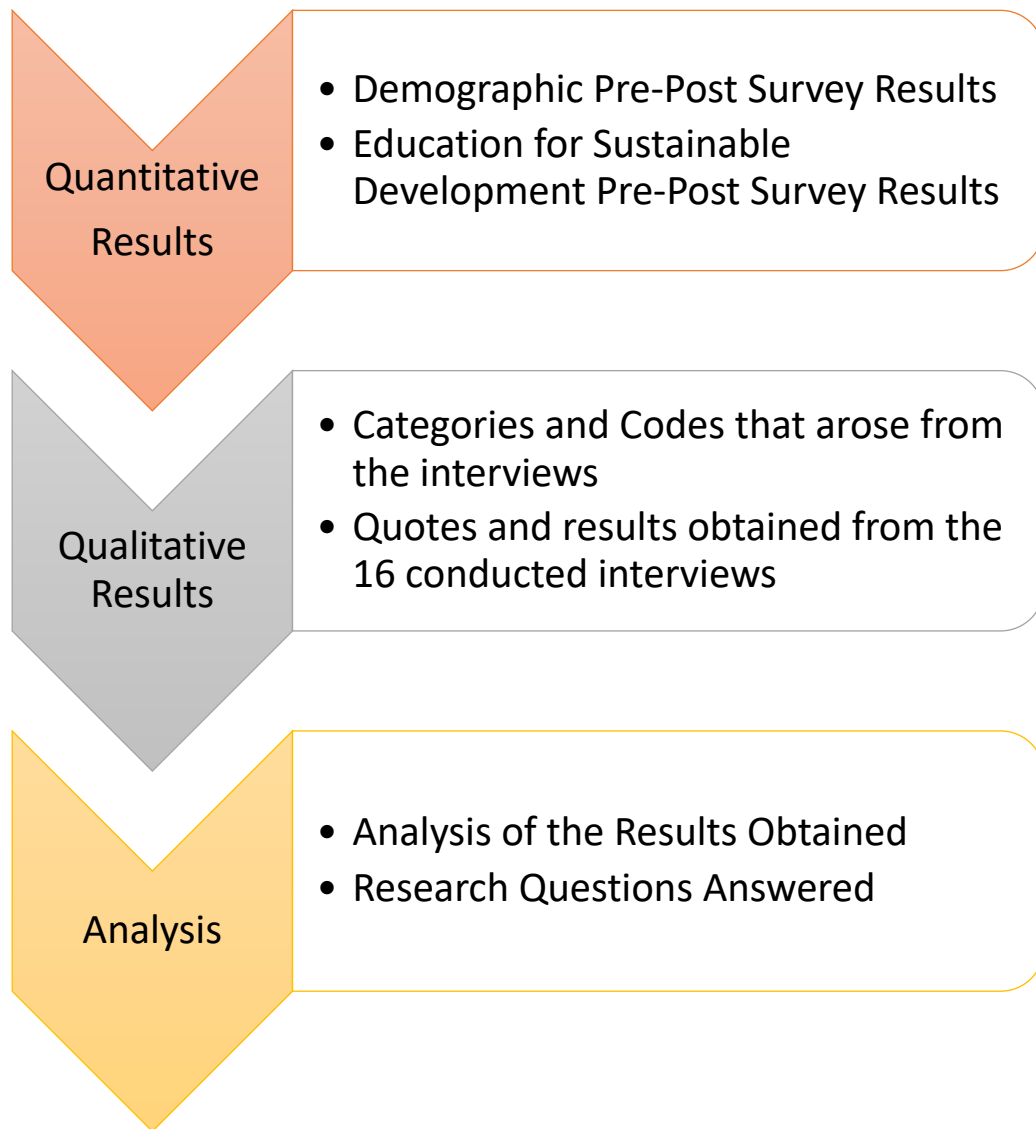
Quantitative Results

• Demographic Pre-Post Survey Results
• Education for Sustainable Development Pre-Post Survey Results

Qualitative Results

• Categories and Codes that arose from the interviews
• Quotes and results obtained from the 16 conducted interviews

Analysis

• Analysis of the Results Obtained
• Research Questions Answered